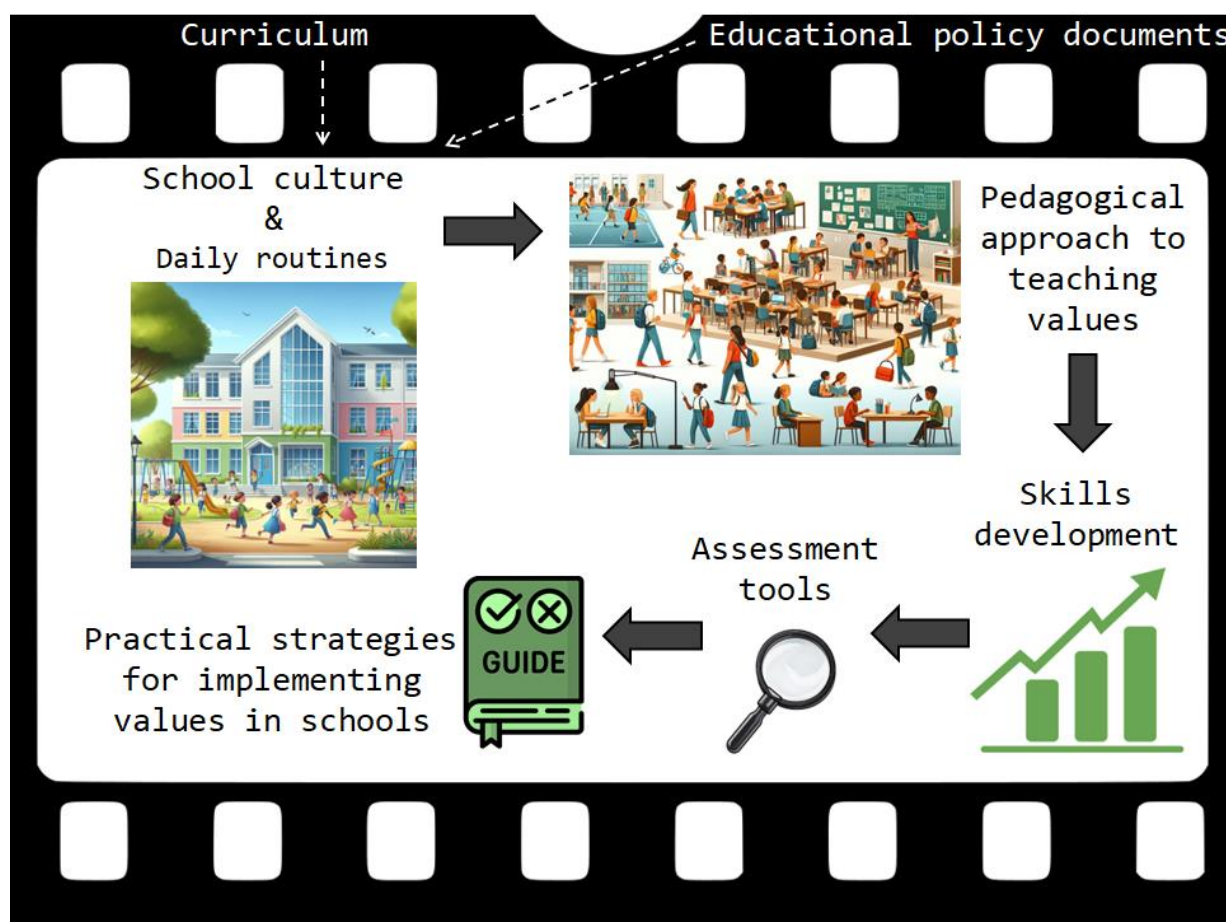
Curriculum

Educational policy documents

School culture
&
Daily routines

Pedagogical approach to teaching values

Skills development

Assessment tools

GUIDE

Practical strategies for implementing values in schools